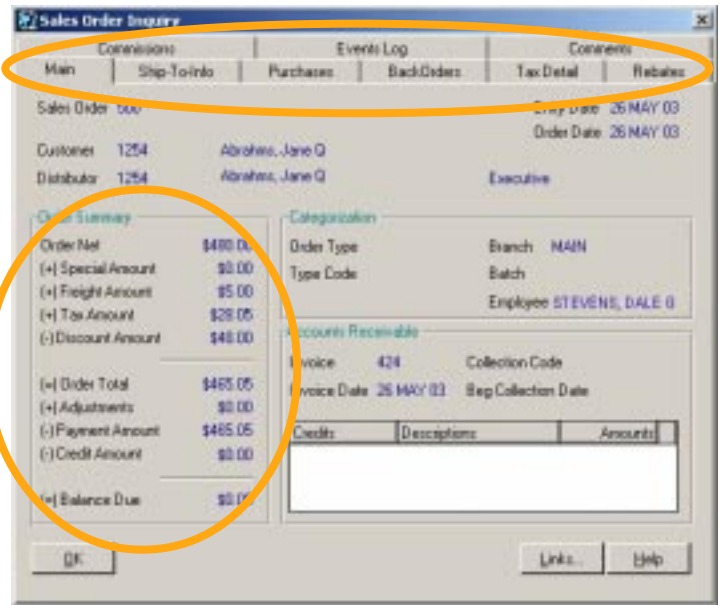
Sales Order Inquiry

Commissions | Events Log | Comments
Main | Ship-To-Info | Purchases | BackOrders | Tax Detail | Rebates

Sales Order 500
Entry Date 26 MAY 03
Order Date 26 MAY 03

Customer 1254 Abrahms, Jane Q
Distributor 1254 Abrahms, Jane Q Executive

Order Summary
Order Net $480.00
(+) Special Amount $0.00
(+) Freight Amount $5.00
(+) Tax Amount $28.05
(-) Discount Amount $48.00

(=) Order Total $465.05
(+) Adjustments $0.00
(-) Payment Amount $465.05
(-) Credit Amount $0.00

(=) Balance Due $0.0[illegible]

Categorization
Order Type
Branch MAIN
Type Code
Batch
Employee STEVENS, DALE G

Accounts Receivable
Invoice 424
Collection Code
Invoice Date 26 MAY 03
Beg Collection Date

| Credits | Descriptions | Amounts |
|---|---|---|

OK

Links...
Help